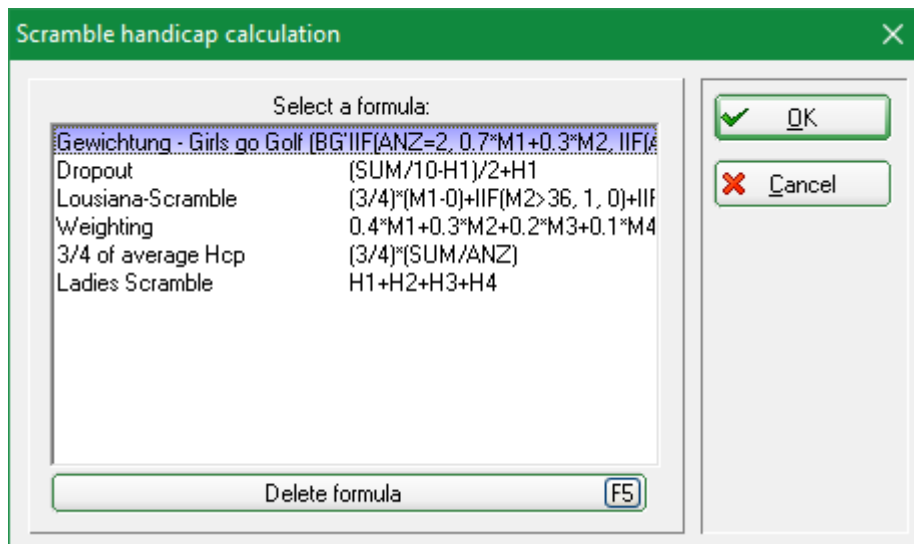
Scramble handicap calculation

Select a formula:

| | |
|---|---|
| Gewichtung - Girls go Golf (BG'IIF(ANZ=2, 0.7*M1+0.3*M2, IIF(A | |
| Dropout | (SUM/10-H1)/2+H1 |
| Lousiana-Scramble | (3/4)*(M1-0)+IIF(M2>36, 1, 0)+IIF |
| Weighting | 0.4*M1+0.3*M2+0.2*M3+0.1*M4 |
| 3/4 of average Hcp | (3/4)*(SUM/ANZ) |
| Ladies Scramble | H1+H2+H3+H4 |

Delete formula F5

OK

Cancel